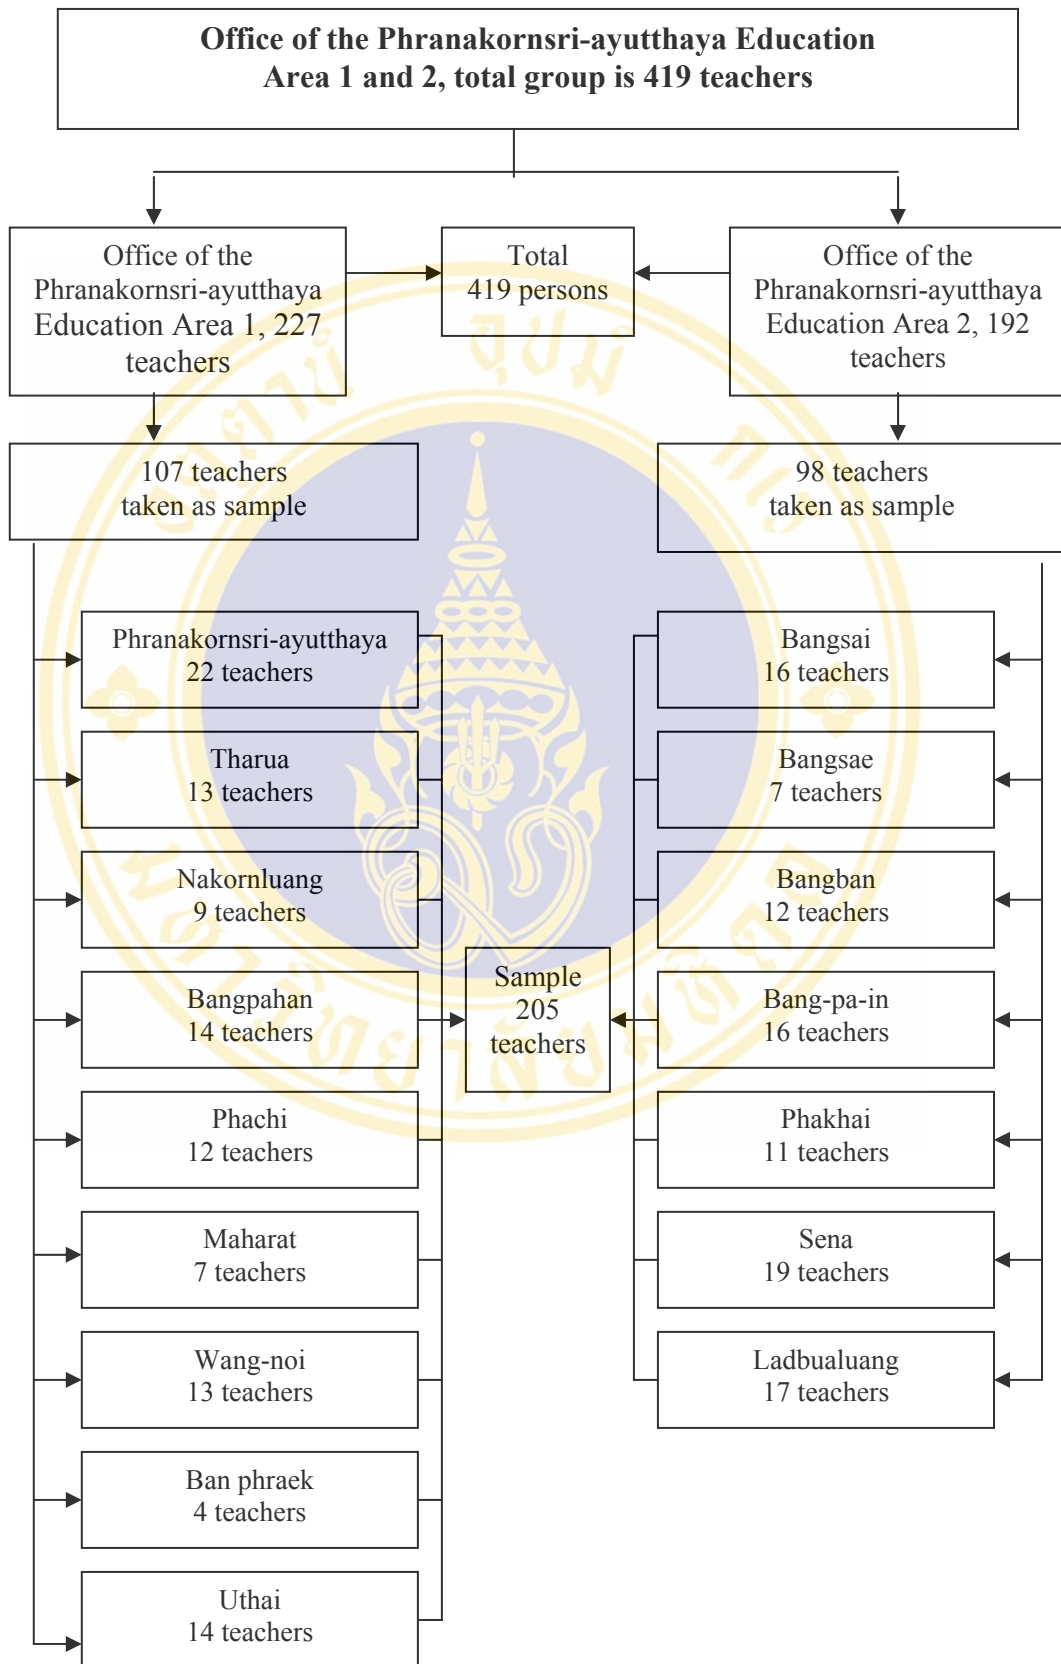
Office of the Phranakornsri-ayutthaya Education Area 1 and 2, total group is 419 teachers

Office of the Phranakornsri-ayutthaya Education Area 1, 227 teachers

Total 419 persons

Office of the Phranakornsri-ayutthaya Education Area 2, 192 teachers

107 teachers taken as sample

98 teachers taken as sample

Phranakornsri-ayutthaya 22 teachers

Tharua 13 teachers

Nakornluang 9 teachers

Bangpahan 14 teachers

Phachi 12 teachers

Maharat 7 teachers

Wang-noi 13 teachers

Ban phraek 4 teachers

Uthai 14 teachers

Sample 205 teachers

Bangsai 16 teachers

Bangsae 7 teachers

Bangban 12 teachers

Bang-pa-in 16 teachers

Phakhai 11 teachers

Sena 19 teachers

Ladbualuang 17 teachers